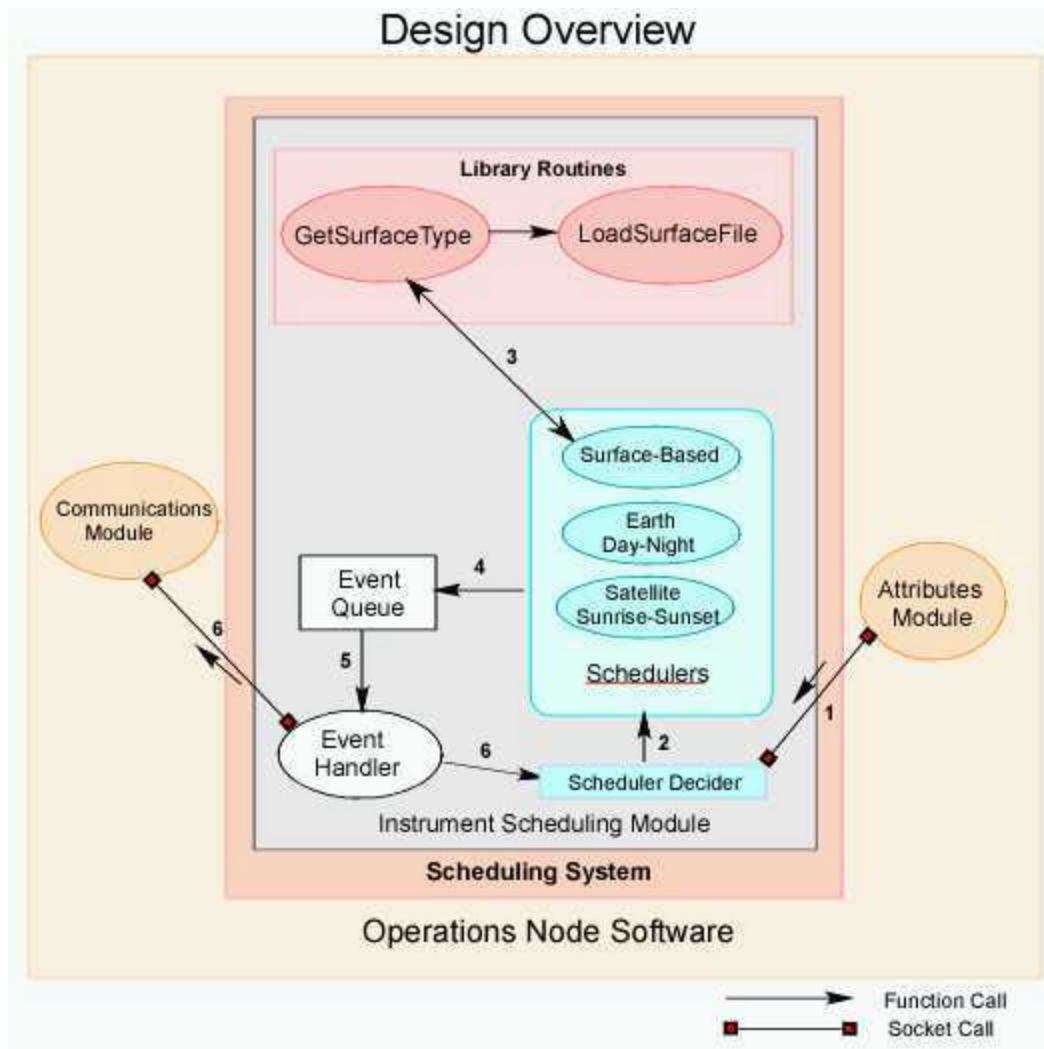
Design Overview

Library Routines

GetSurfaceType

LoadSurfaceFile

3

Surface-Based

Earth Day-Night

Satellite Sunrise-Sunset

Schedulers

Communications Module

Event Queue

4

6

5

Event Handler

6

2

Scheduler Decider

Attributes Module

1

Instrument Scheduling Module

Scheduling System

Operations Node Software

Function Call

Socket Call